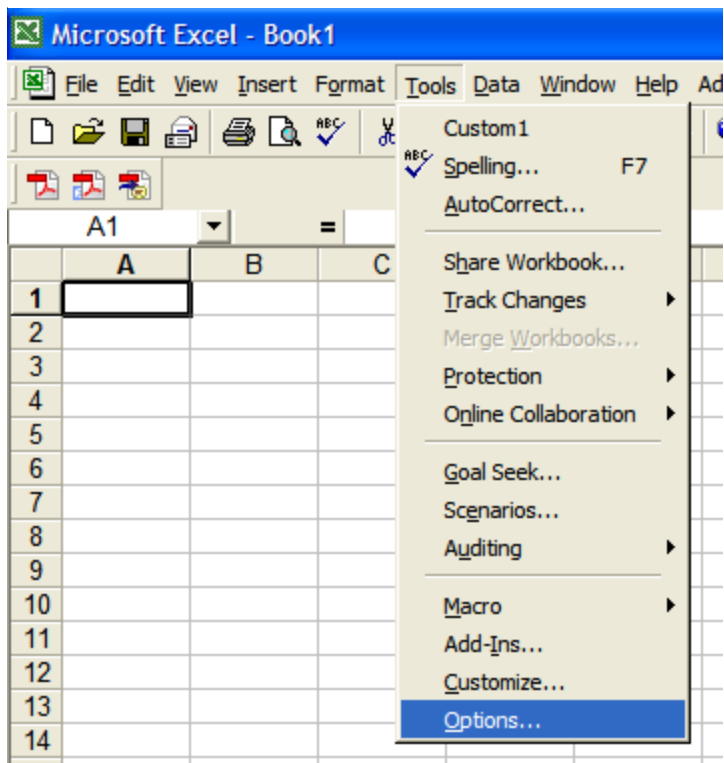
Microsoft Excel - Book1

File Edit View Insert Format Tools Data Window Help Ad

A1 =

| | A | B | C |
|---|---|---|---|
| 1 | | | |
| 2 | | | |
| 3 | | | |
| 4 | | | |
| 5 | | | |
| 6 | | | |
| 7 | | | |
| 8 | | | |
| 9 | | | |
| 10 | | | |
| 11 | | | |
| 12 | | | |
| 13 | | | |
| 14 | | | |

Custom1
Spelling... F7
AutoCorrect...
Share Workbook...
Track Changes
Merge Workbooks...
Protection
Online Collaboration
Goal Seek...
Scenarios...
Auditing
Macro
Add-Ins...
Customize...
Options...